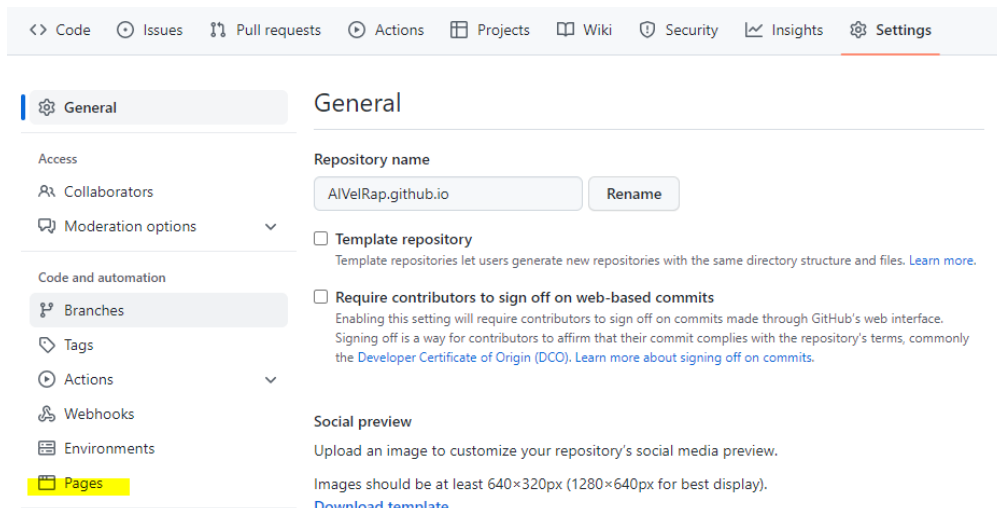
<> Code Issues Pull requests Actions Projects Wiki Security Insights Settings

General

Access

Collaborators

Moderation options

Code and automation

Branches

Tags

Actions

Webhooks

Environments

Pages

General

Repository name

AIVelRap.github.io

Rename

Template repository

Template repositories let users generate new repositories with the same directory structure and files. Learn more.

Require contributors to sign off on web-based commits

Enabling this setting will require contributors to sign off on commits made through GitHub's web interface. Signing off is a way for contributors to affirm that their commit complies with the repository's terms, commonly the Developer Certificate of Origin (DCO). Learn more about signing off on commits.

Social preview

Upload an image to customize your repository's social media preview.

Images should be at least 640×320px (1280×640px for best display).

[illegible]